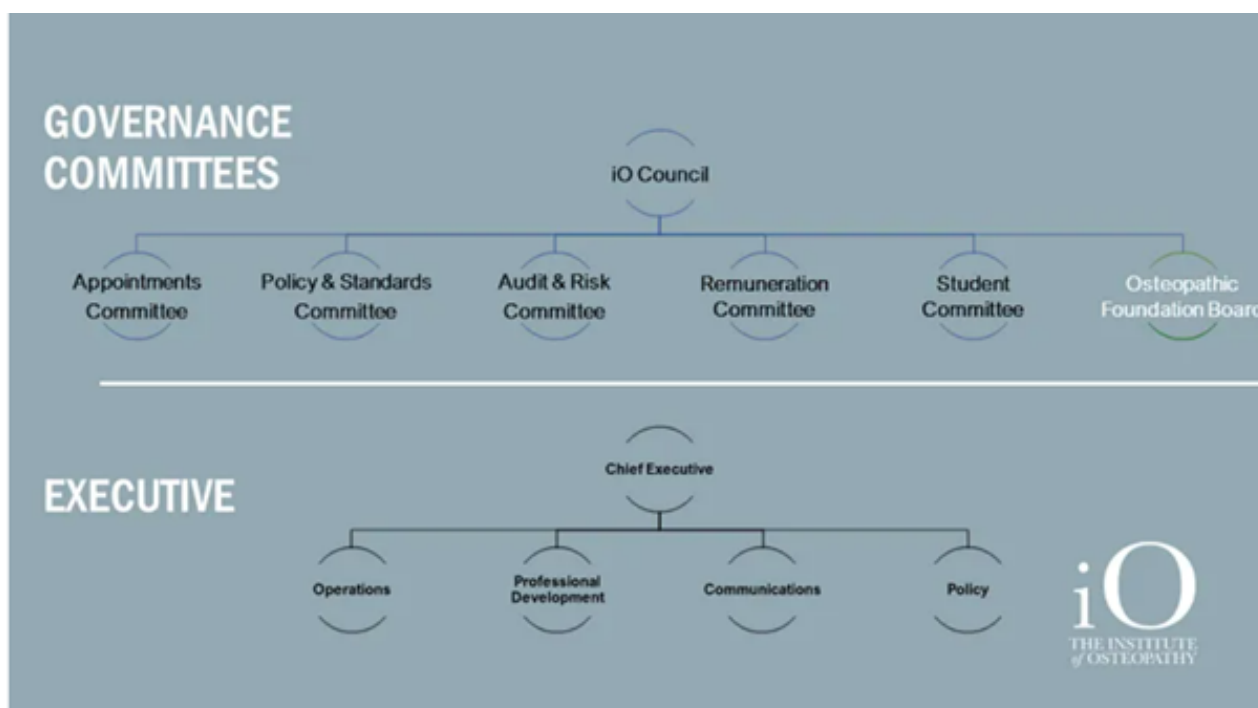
GOVERNANCE COMMITTEES

iO Council

Appointments Committee

Policy & Standards Committee

Audit & Risk Committee

Remuneration Committee

Student Committee

Osteopathic Foundation Boar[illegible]

EXECUTIVE

Chief Executive

Operations

Professional Development

Communications

Policy

iO
THE INSTITUTE of OSTEOPATHY